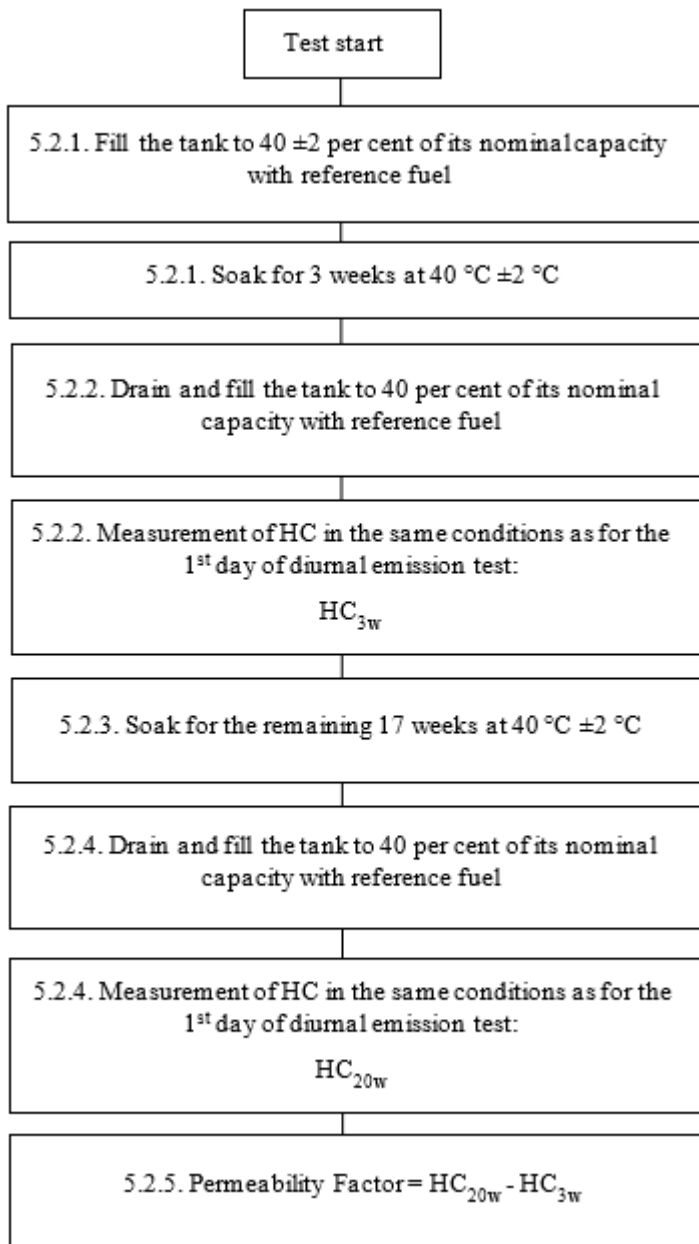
Test start

5.2.1. Fill the tank to 40 ±2 per cent of its nominal capacity with reference fuel

5.2.1. Soak for 3 weeks at 40 °C ±2 °C

5.2.2. Drain and fill the tank to 40 per cent of its nominal capacity with reference fuel

5.2.2. Measurement of HC in the same conditions as for the 1$^{st}$ day of diurnal emission test:

$HC_{3w}$

5.2.3. Soak for the remaining 17 weeks at 40 °C ±2 °C

5.2.4. Drain and fill the tank to 40 per cent of its nominal capacity with reference fuel

5.2.4. Measurement of HC in the same conditions as for the 1$^{st}$ day of diurnal emission test:

$HC_{20w}$

5.2.5. Permeability Factor = $HC_{20w}$ - $HC_{3w}$